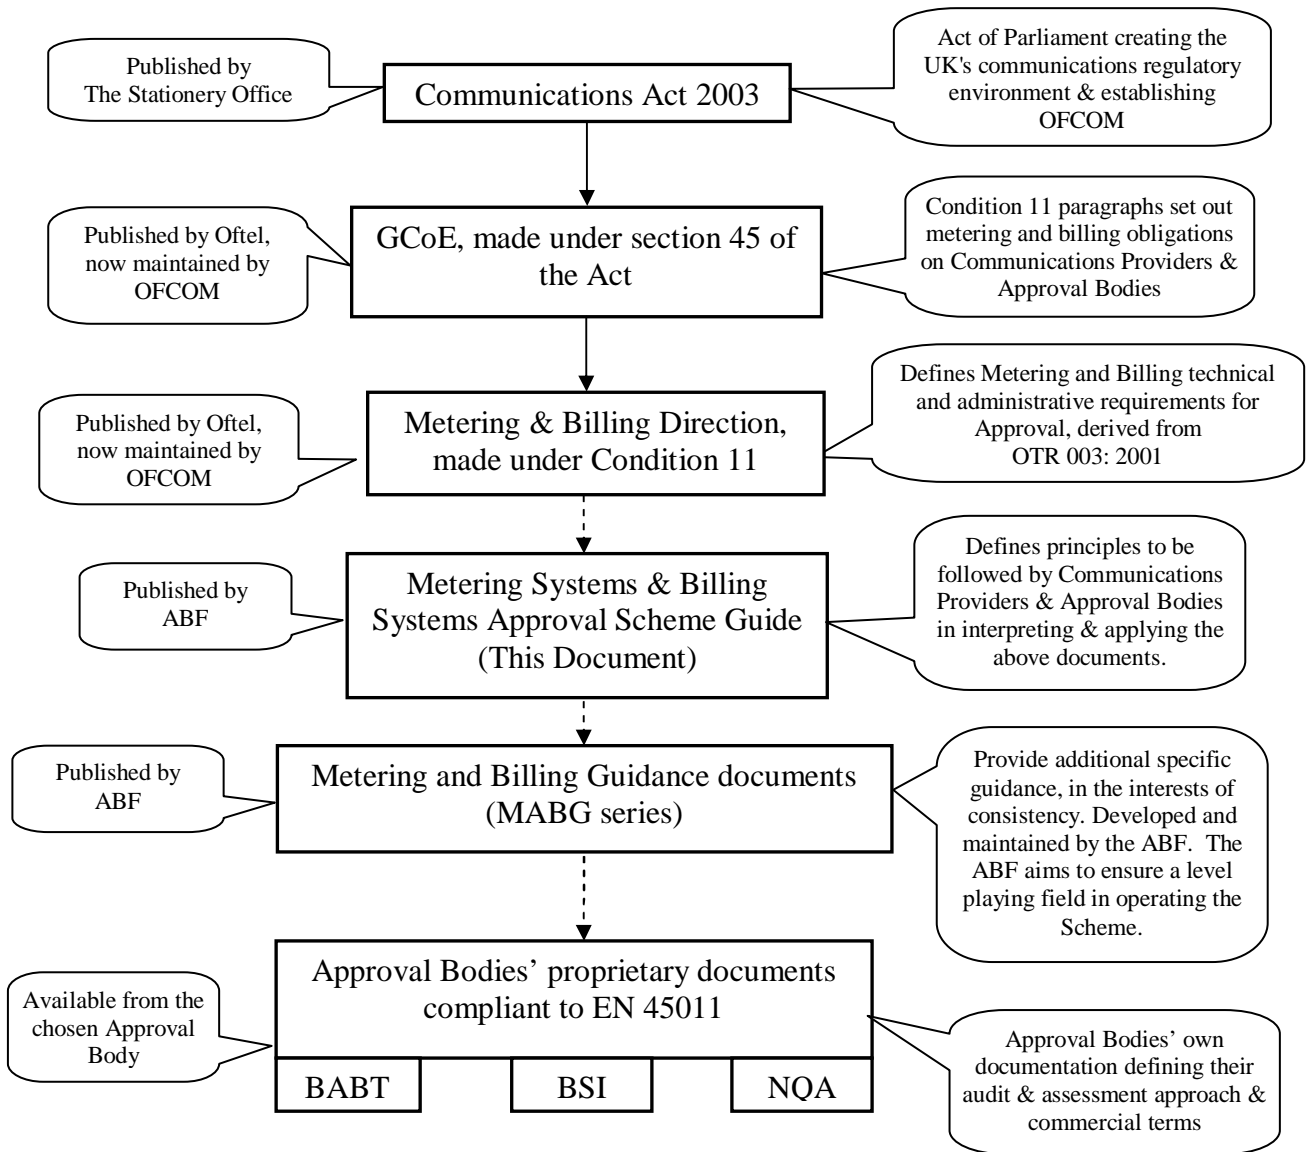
Published by The Stationery Office

Communications Act 2003

Act of Parliament creating the UK's communications regulatory environment & establishing OFCOM

Published by Oftel, now maintained by OFCOM

GCoE, made under section 45 of the Act

Condition 11 paragraphs set out metering and billing obligations on Communications Providers & Approval Bodies

Published by Oftel, now maintained by OFCOM

Metering & Billing Direction, made under Condition 11

Defines Metering and Billing technical and administrative requirements for Approval, derived from OTR 003: 2001

Published by ABF

Metering Systems & Billing Systems Approval Scheme Guide (This Document)

Defines principles to be followed by Communications Providers & Approval Bodies in interpreting & applying the above documents.

Published by ABF

Metering and Billing Guidance documents (MABG series)

Provide additional specific guidance, in the interests of consistency. Developed and maintained by the ABF. The ABF aims to ensure a level playing field in operating the Scheme.

Available from the chosen Approval Body

Approval Bodies' proprietary documents compliant to EN 45011

BABT

BSI

NQA

Approval Bodies' own documentation defining their audit & assessment approach & commercial terms